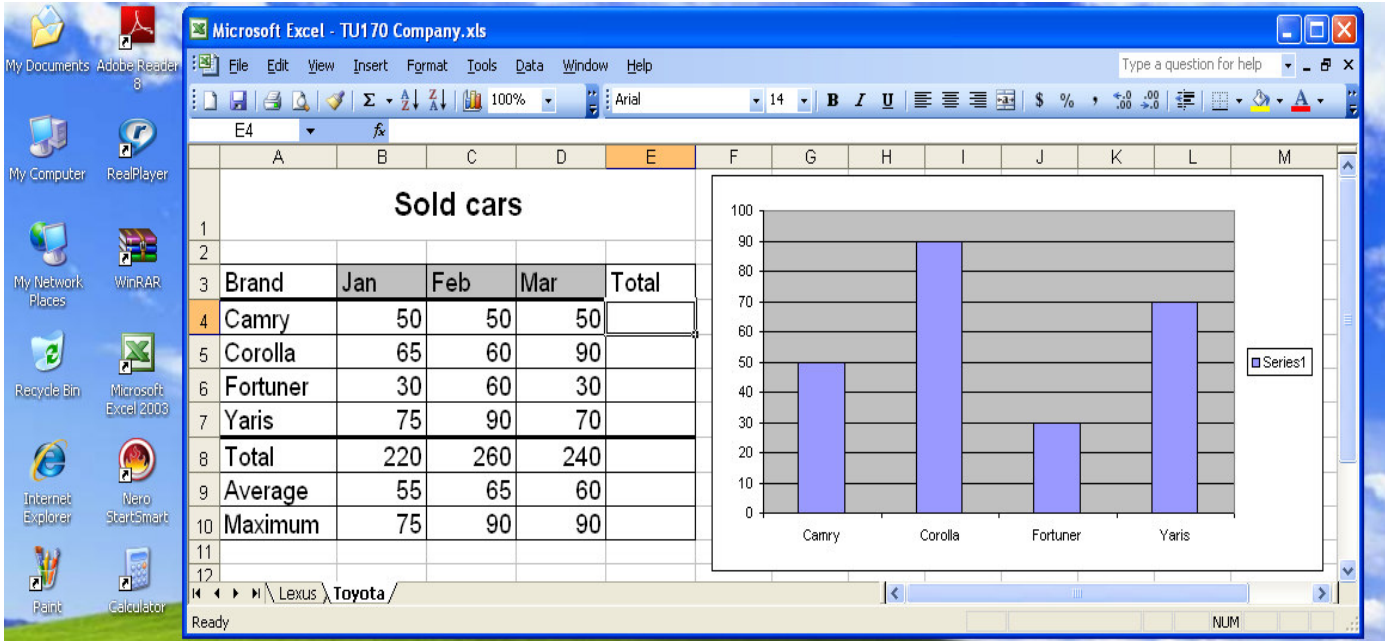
My Documents
Adobe Reader 8
My Computer
RealPlayer
My Network Places
WinRAR
Recycle Bin
Microsoft Excel 2003
Internet Explorer
Nero StartSmart
Paint
Calculator

Microsoft Excel - TU170 Company.xls

File Edit View Insert Format Tools Data Window Help

Type a question for help

100%
Arial
14
B I U
$ %

E4
$f_x$

| | A | B | C | D | E | F | G | H | I | J | K | L | M |
|---|---|---|---|---|---|---|---|---|---|---|---|---|---|
| 1 | Sold cars | | | | | | | | | | | | |
| 2 | | | | | | | | | | | | | |
| 3 | Brand | Jan | Feb | Mar | Total | | | | | | | | |
| 4 | Camry | 50 | 50 | 50 | | | | | | | | | |
| 5 | Corolla | 65 | 60 | 90 | | | | | | | | | |
| 6 | Fortuner | 30 | 60 | 30 | | | | | | | | | |
| 7 | Yaris | 75 | 90 | 70 | | | | | | | | | |
| 8 | Total | 220 | 260 | 240 | | | | | | | | | |
| 9 | Average | 55 | 65 | 60 | | | | | | | | | |
| 10 | Maximum | 75 | 90 | 90 | | | | | | | | | |
| 11 | | | | | | | | | | | | | |
| 12 | | | | | | | | | | | | | |

100
90
80
70
60
50
40
30
20
10
0
Camry
Corolla
Fortuner
Yaris
Series1

Lexus
Toyota

Ready
NUM